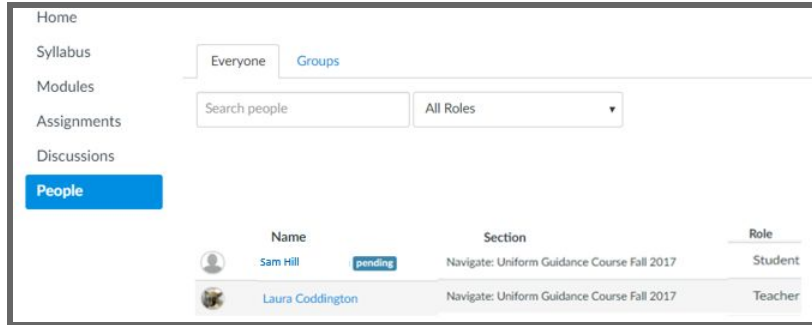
Home
Syllabus
Modules
Assignments
Discussions
People

Everyone Groups

Search people

All Roles ▾

| | Name | | Section | Role |
|---|---|---|---|---|
| | Sam Hill | pending | Navigate: Uniform Guidance Course Fall 2017 | Student |
| | Laura Coddington | | Navigate: Uniform Guidance Course Fall 2017 | Teacher |